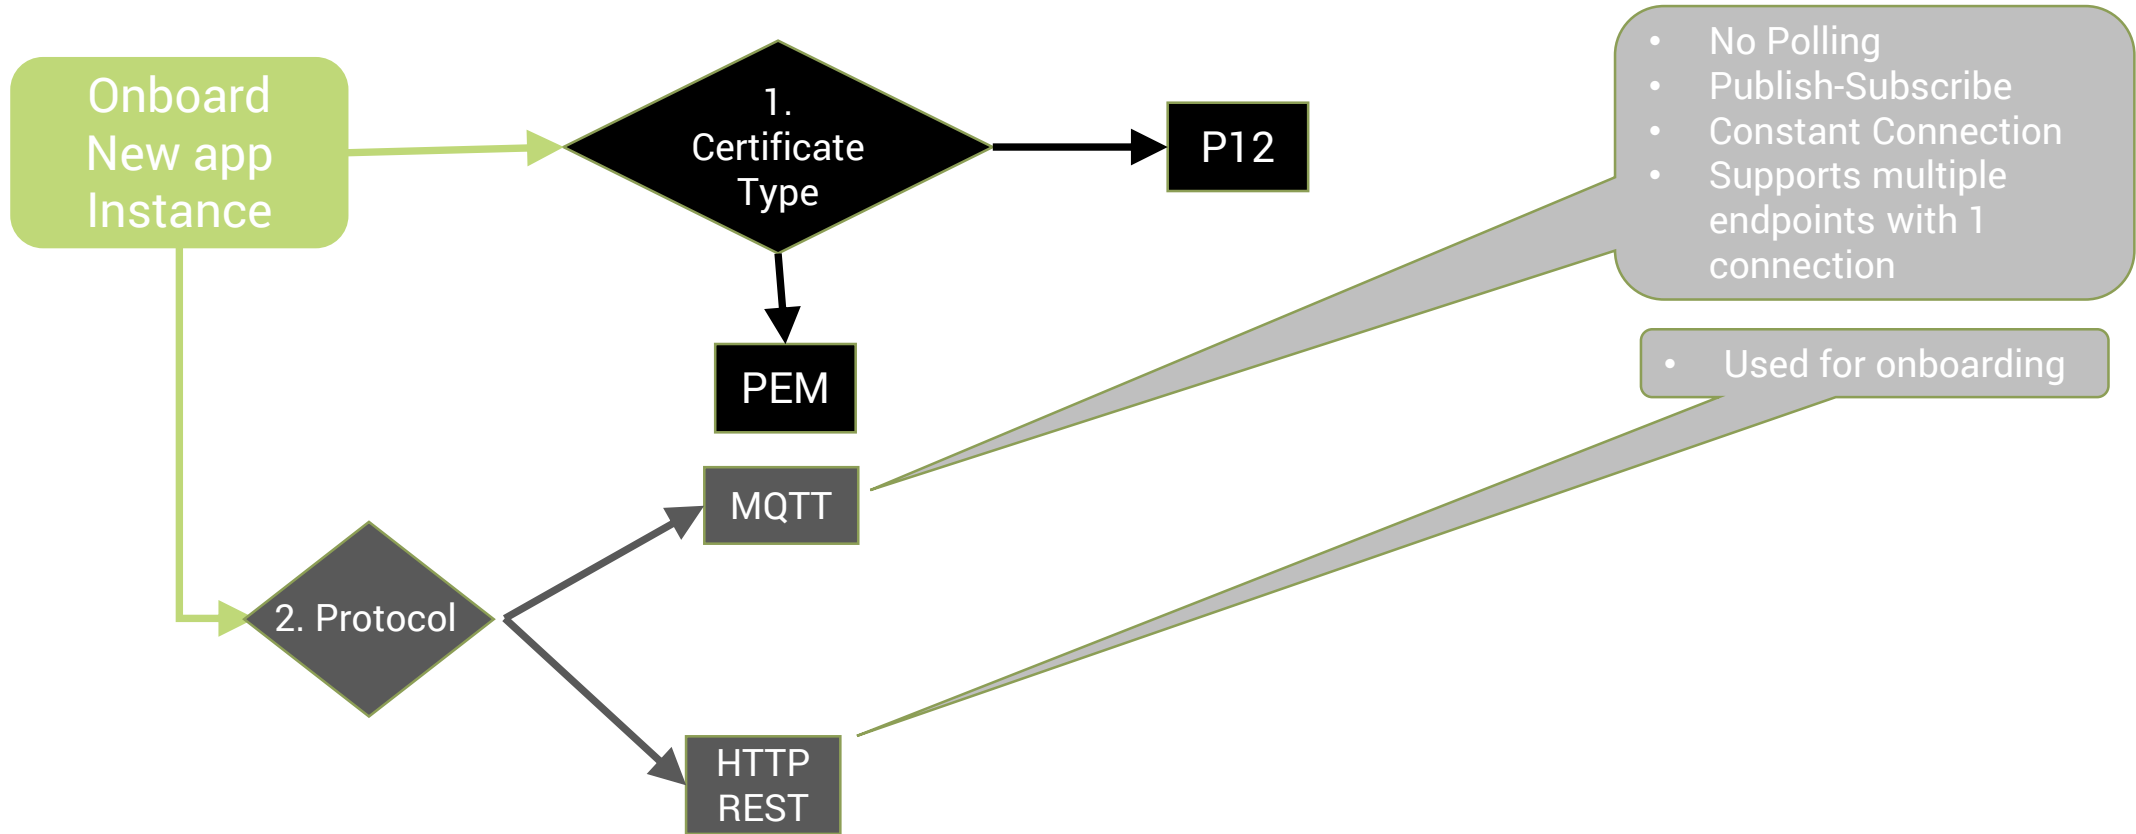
Onboard New app Instance

1. Certificate Type

P12

PEM

- No Polling
- Publish-Subscribe
- Constant Connection
- Supports multiple endpoints with 1 connection

- Used for onboarding

MQTT

2. Protocol

HTTP REST